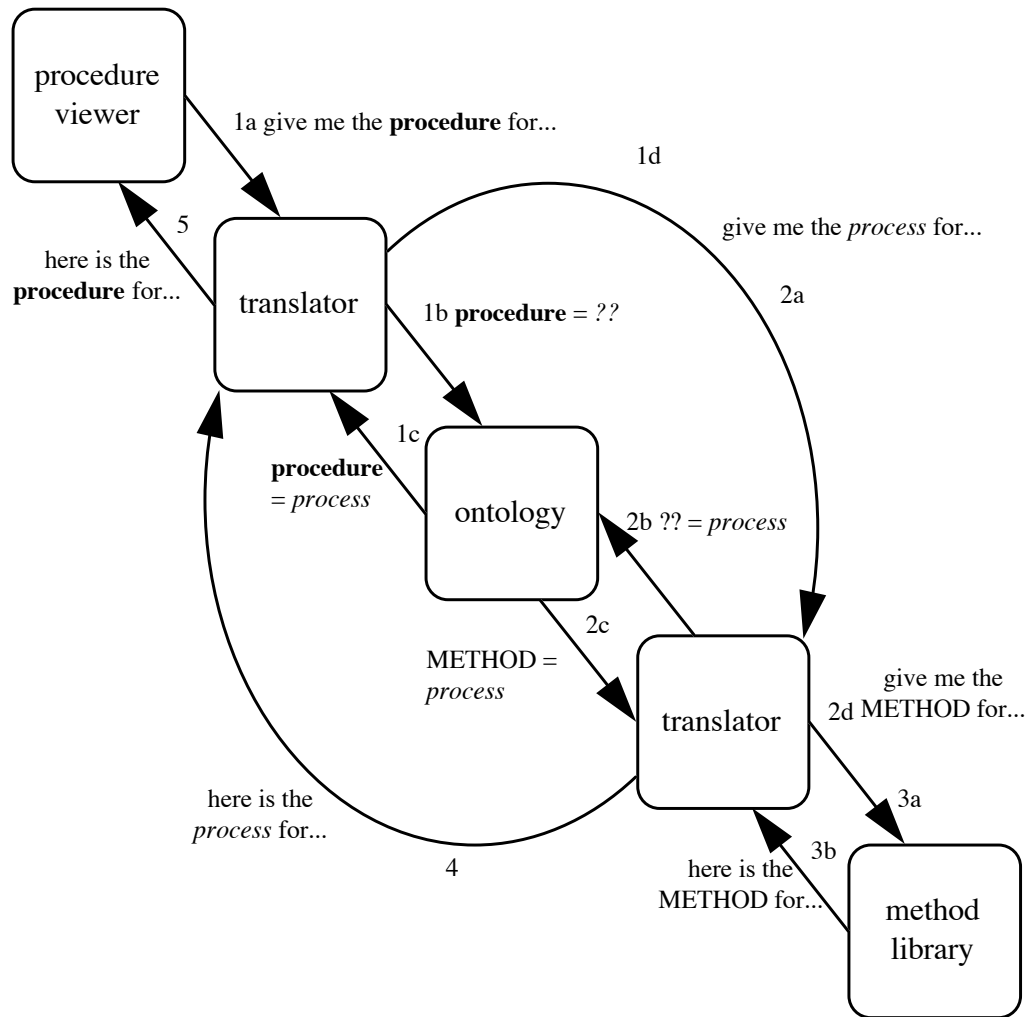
procedure viewer

1a give me the **procedure** for...

1d

give me the *process* for...

5

here is the **procedure** for...

translator

1b **procedure** = *??*

2a

1c

**procedure** = *process*

ontology

2b ?? = *process*

2c

METHOD = *process*

translator

give me the 2d METHOD for...

3a

here is the *process* for...

here is the METHOD for...

3b

4

method library